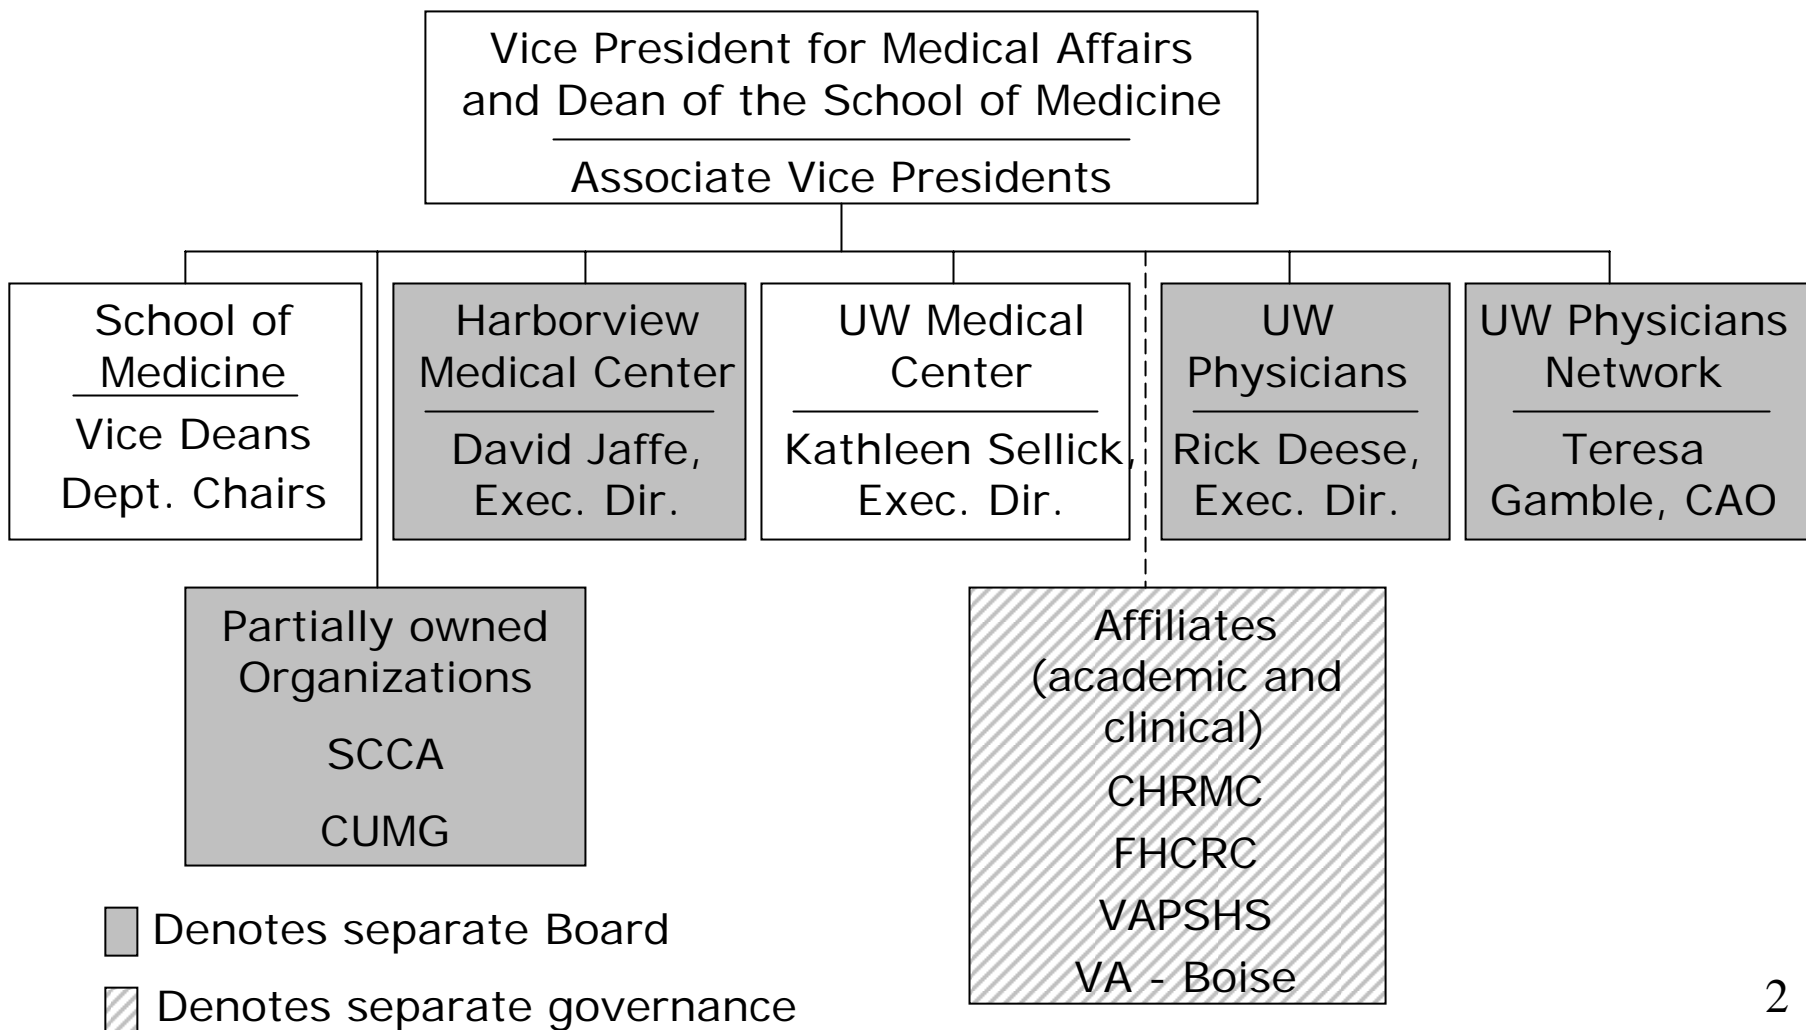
Vice President for Medical Affairs and Dean of the School of Medicine

Associate Vice Presidents

School of Medicine

Vice Deans
Dept. Chairs

Harborview Medical Center

David Jaffe, Exec. Dir.

UW Medical Center

Kathleen Sellick, Exec. Dir.

UW Physicians

Rick Deese, Exec. Dir.

UW Physicians Network

Teresa Gamble, CAO

Partially owned Organizations

SCCA

CUMG

Affiliates (academic and clinical)

CHRMC

FHCRC

VAPSHS

VA - Boise

Denotes separate Board

Denotes separate governance

2